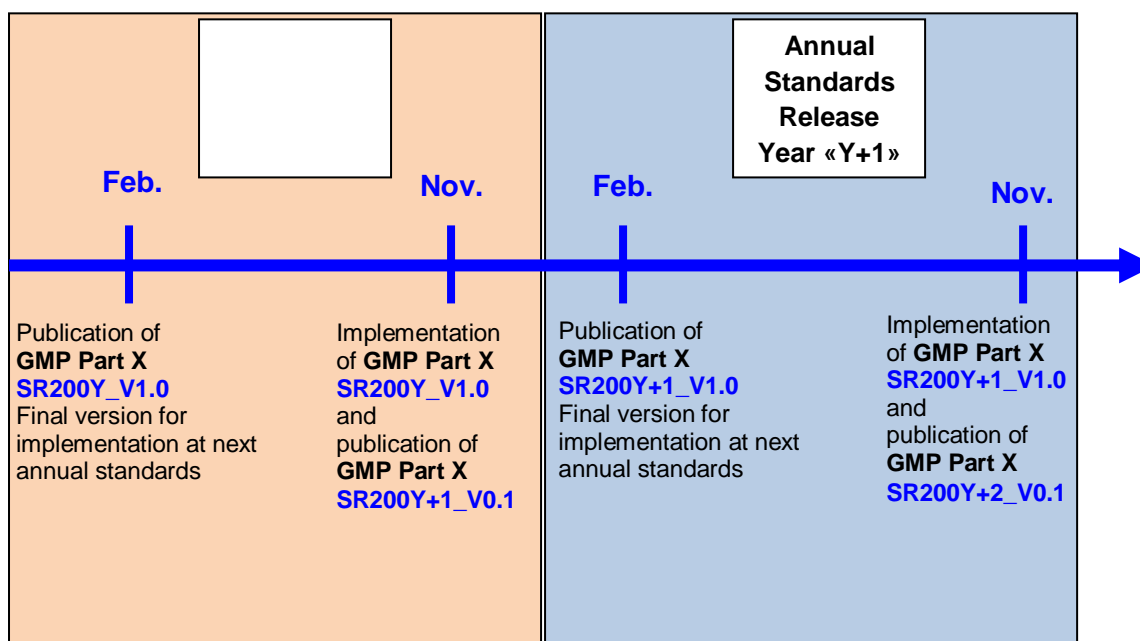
Annual Standards Release Year «Y+1»

Feb.

Nov.

Feb.

Nov.

Publication of
**GMP Part X**
SR200Y_V1.0
Final version for implementation at next annual standards

Implementation of **GMP Part X**
SR200Y_V1.0
and publication of
**GMP Part X**
SR200Y+1_V0.1

Publication of
**GMP Part X**
SR200Y+1_V1.0
Final version for implementation at next annual standards

Implementation of **GMP Part X**
SR200Y+1_V1.0
and publication of
**GMP Part X**
SR200Y+2_V0.1